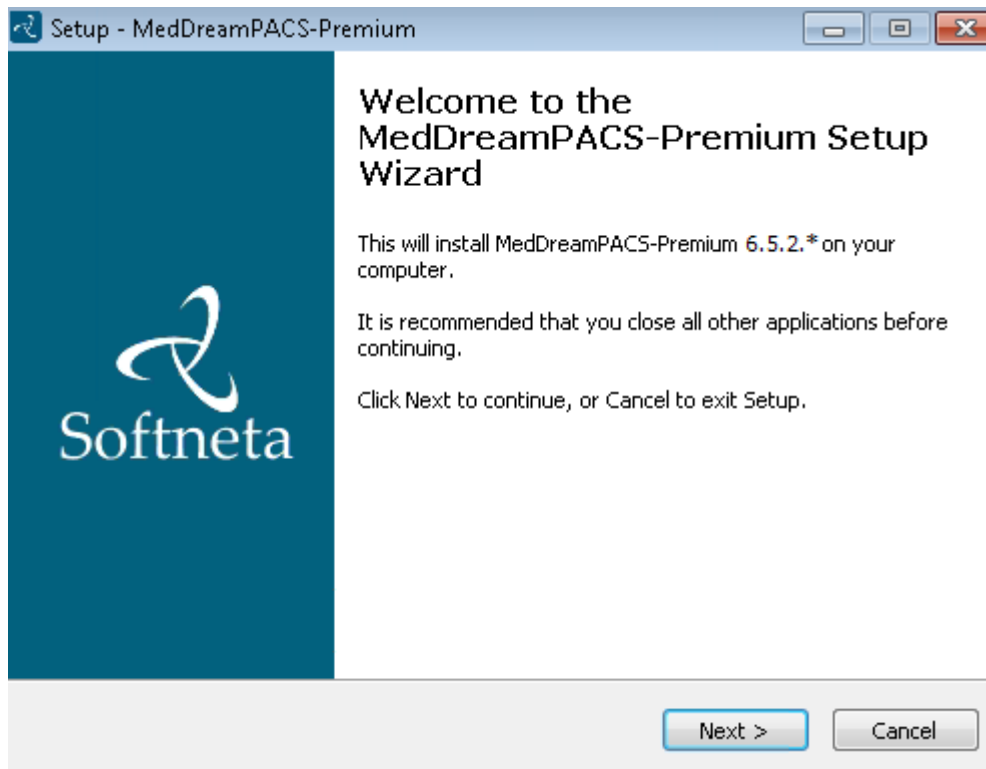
Setup - MedDreamPACS-Premium

Softneta

Welcome to the MedDreamPACS-Premium Setup Wizard

This will install MedDreamPACS-Premium 6.5.2.* on your computer.

It is recommended that you close all other applications before continuing.

Click Next to continue, or Cancel to exit Setup.

Next >

Cancel